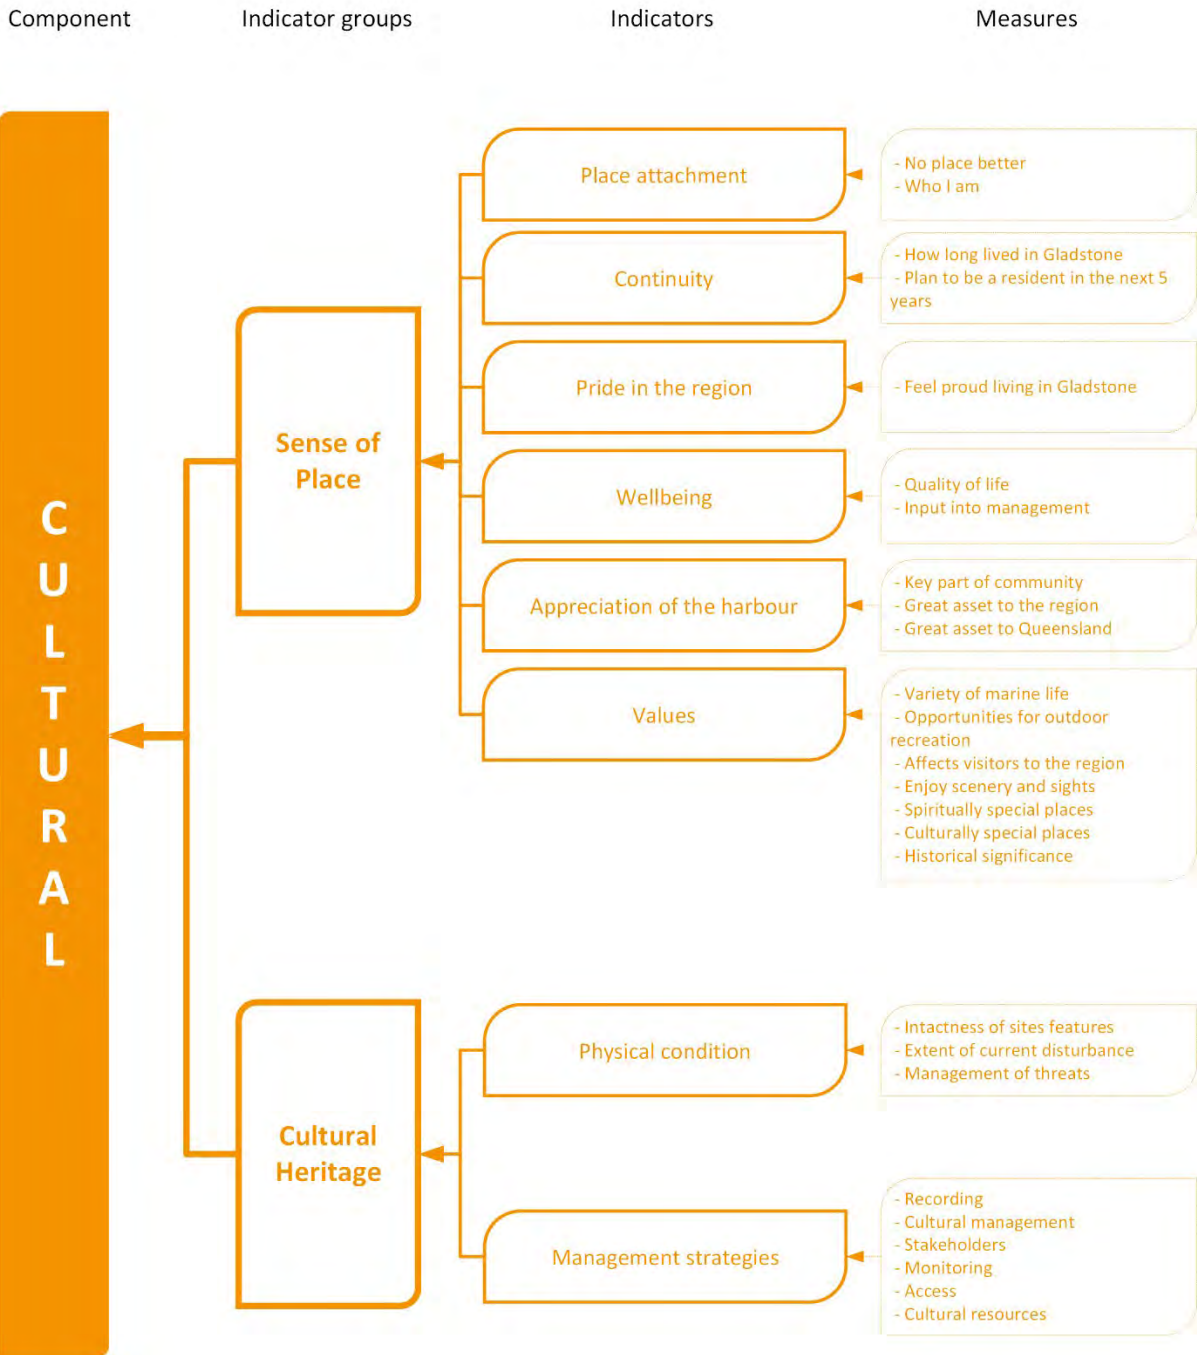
Component

Indicator groups

Indicators

Measures

CULTURAL

Sense of Place

Place attachment

- No place better
- Who I am

Continuity

- How long lived in Gladstone
- Plan to be a resident in the next 5 years

Pride in the region

- Feel proud living in Gladstone

Wellbeing

- Quality of life
- Input into management

Appreciation of the harbour

- Key part of community
- Great asset to the region
- Great asset to Queensland

Values

- Variety of marine life
- Opportunities for outdoor recreation
- Affects visitors to the region
- Enjoy scenery and sights
- Spiritually special places
- Culturally special places
- Historical significance

Cultural Heritage

Physical condition

- Intactness of sites features
- Extent of current disturbance
- Management of threats

Management strategies

- Recording
- Cultural management
- Stakeholders
- Monitoring
- Access
- Cultural resources